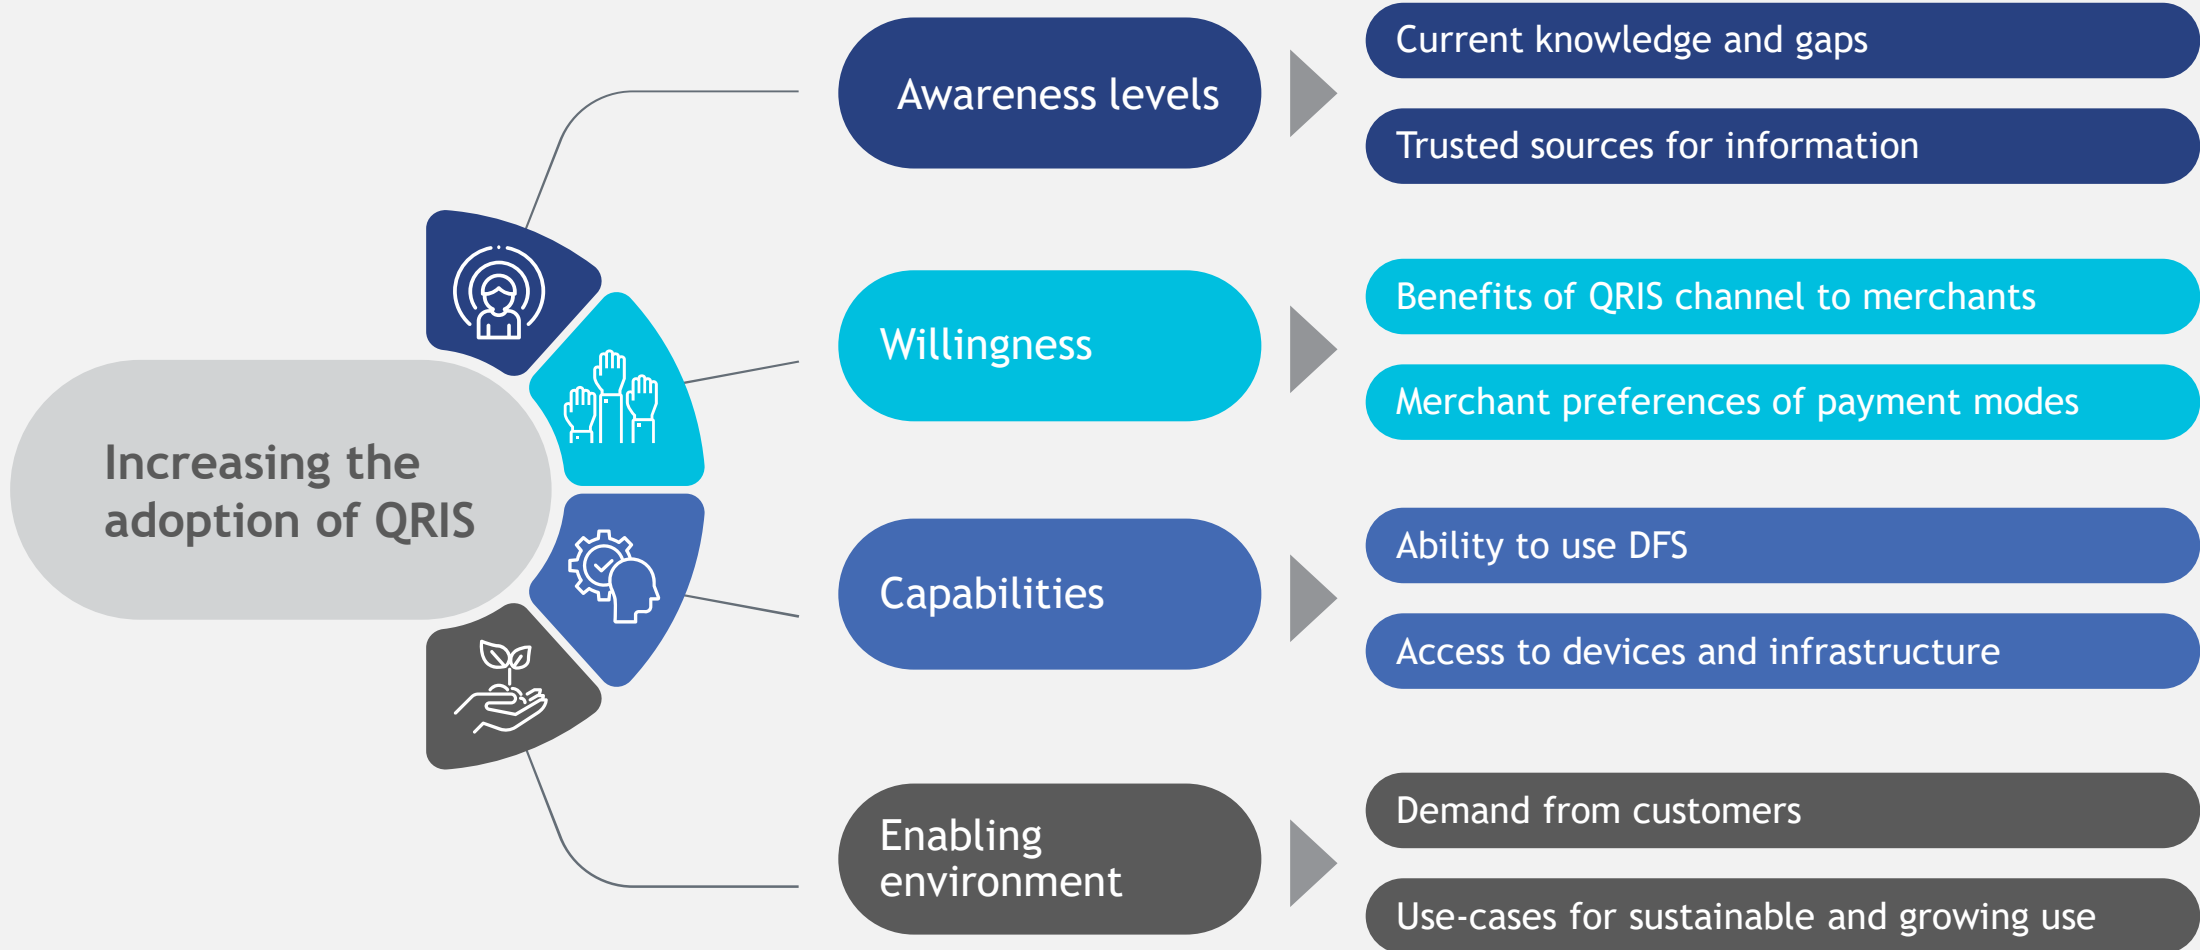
Increasing the adoption of QRIS

Awareness levels

Current knowledge and gaps

Trusted sources for information

Willingness

Benefits of QRIS channel to merchants

Merchant preferences of payment modes

Capabilities

Ability to use DFS

Access to devices and infrastructure

Enabling environment

Demand from customers

Use-cases for sustainable and growing use